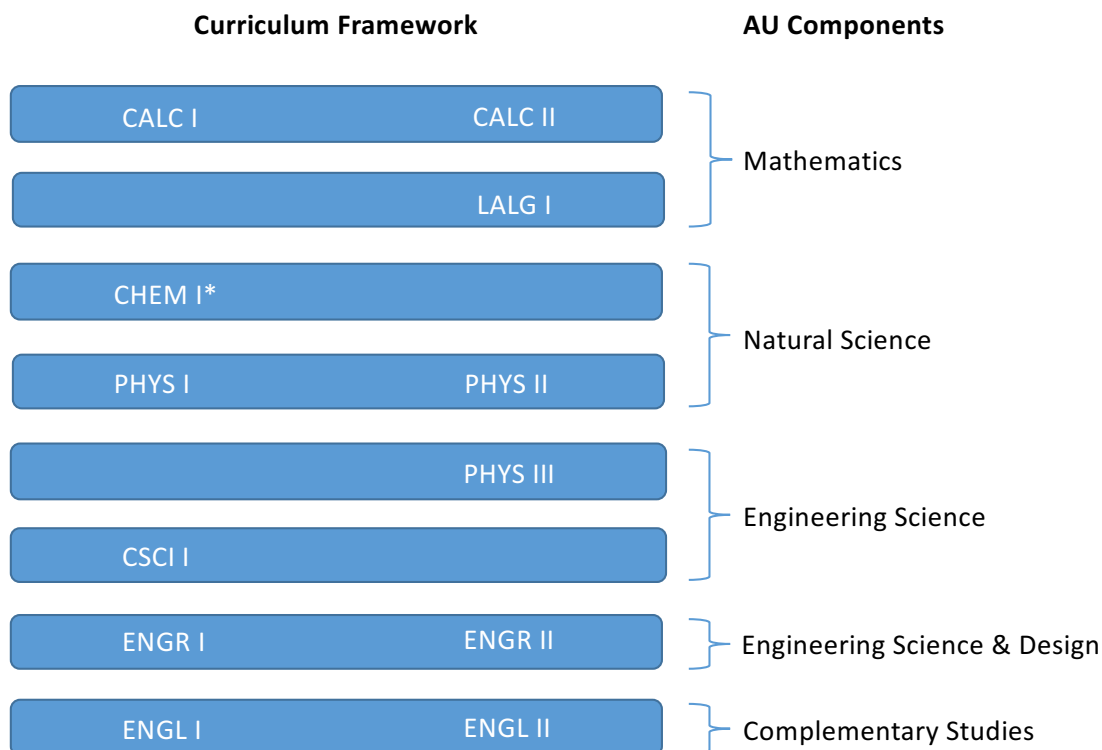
Curriculum Framework

AU Components

CALC I CALC II

LALG I

Mathematics

CHEM I*

PHYS I PHYS II

Natural Science

PHYS III

CSCI I

Engineering Science

ENGR I ENGR II

Engineering Science & Design

ENGL I ENGL II

Complementary Studies